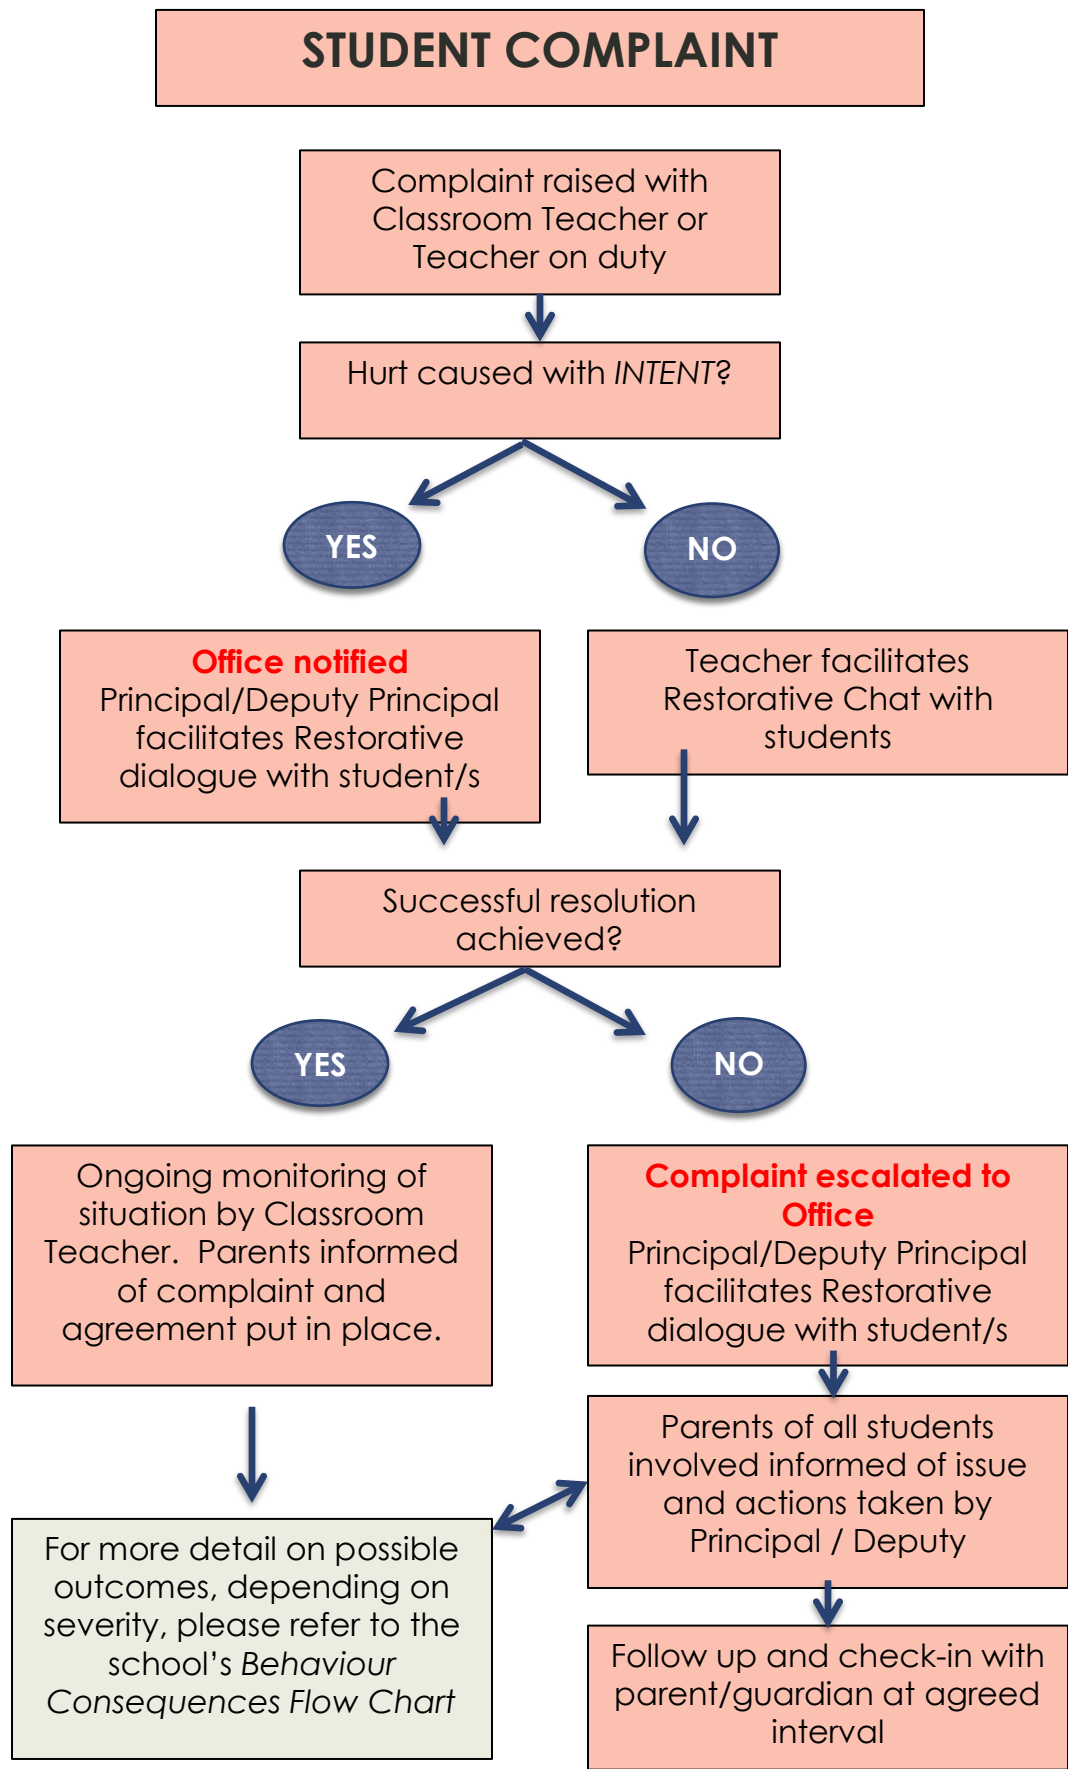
STUDENT COMPLAINT

Complaint raised with Classroom Teacher or Teacher on duty

Hurt caused with *INTENT*?

YES

NO

**Office notified**
Principal/Deputy Principal facilitates Restorative dialogue with student/s

Teacher facilitates Restorative Chat with students

Successful resolution achieved?

YES

NO

Ongoing monitoring of situation by Classroom Teacher. Parents informed of complaint and agreement put in place.

**Complaint escalated to Office**
Principal/Deputy Principal facilitates Restorative dialogue with student/s

Parents of all students involved informed of issue and actions taken by Principal / Deputy

For more detail on possible outcomes, depending on severity, please refer to the school's *Behaviour Consequences Flow Chart*

Follow up and check-in with parent/guardian at agreed interval